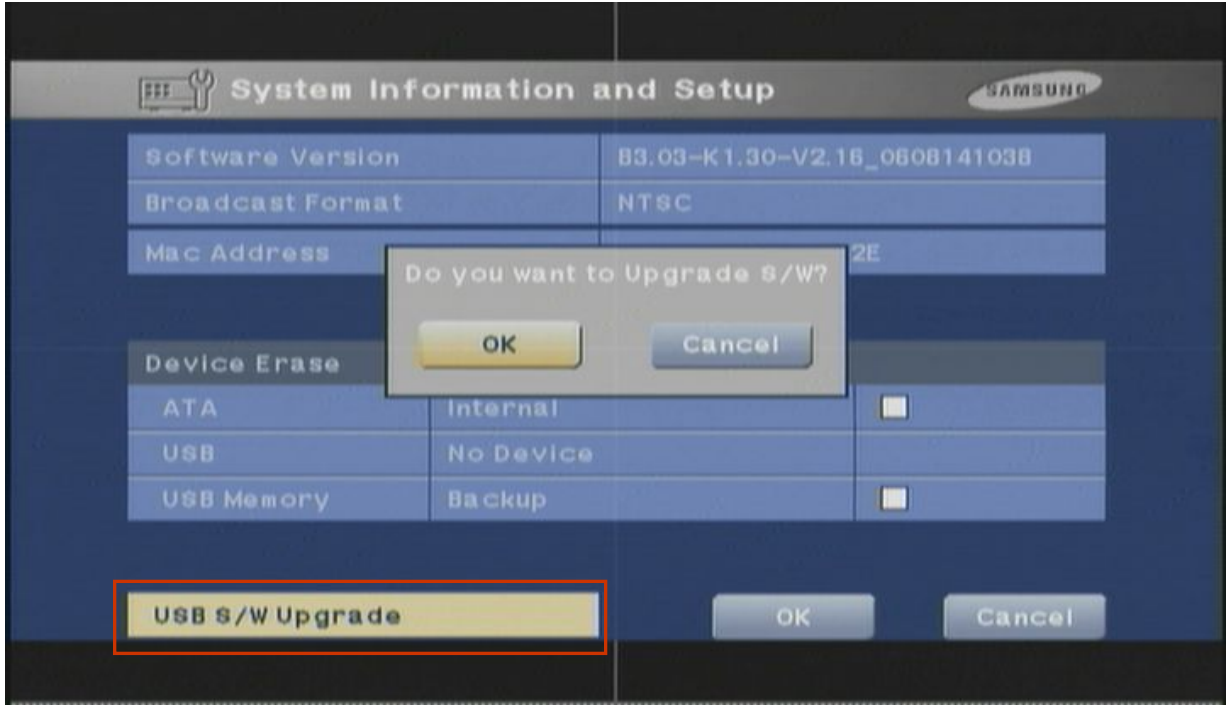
System Information and Setup

SAMSUNG

| | |
|---|---|
| Software Version | B3.03-K1.30-V2.16_0608141038 |
| Broadcast Format | NTSC |
| Mac Address | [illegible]2E |

Do you want to Upgrade S/W?

OK Cancel

| Device Erase | | |
|---|---|---|
| ATA | Internal | |
| USB | No Device | |
| USB Memory | Backup | |

USB S/W Upgrade

OK

Cancel